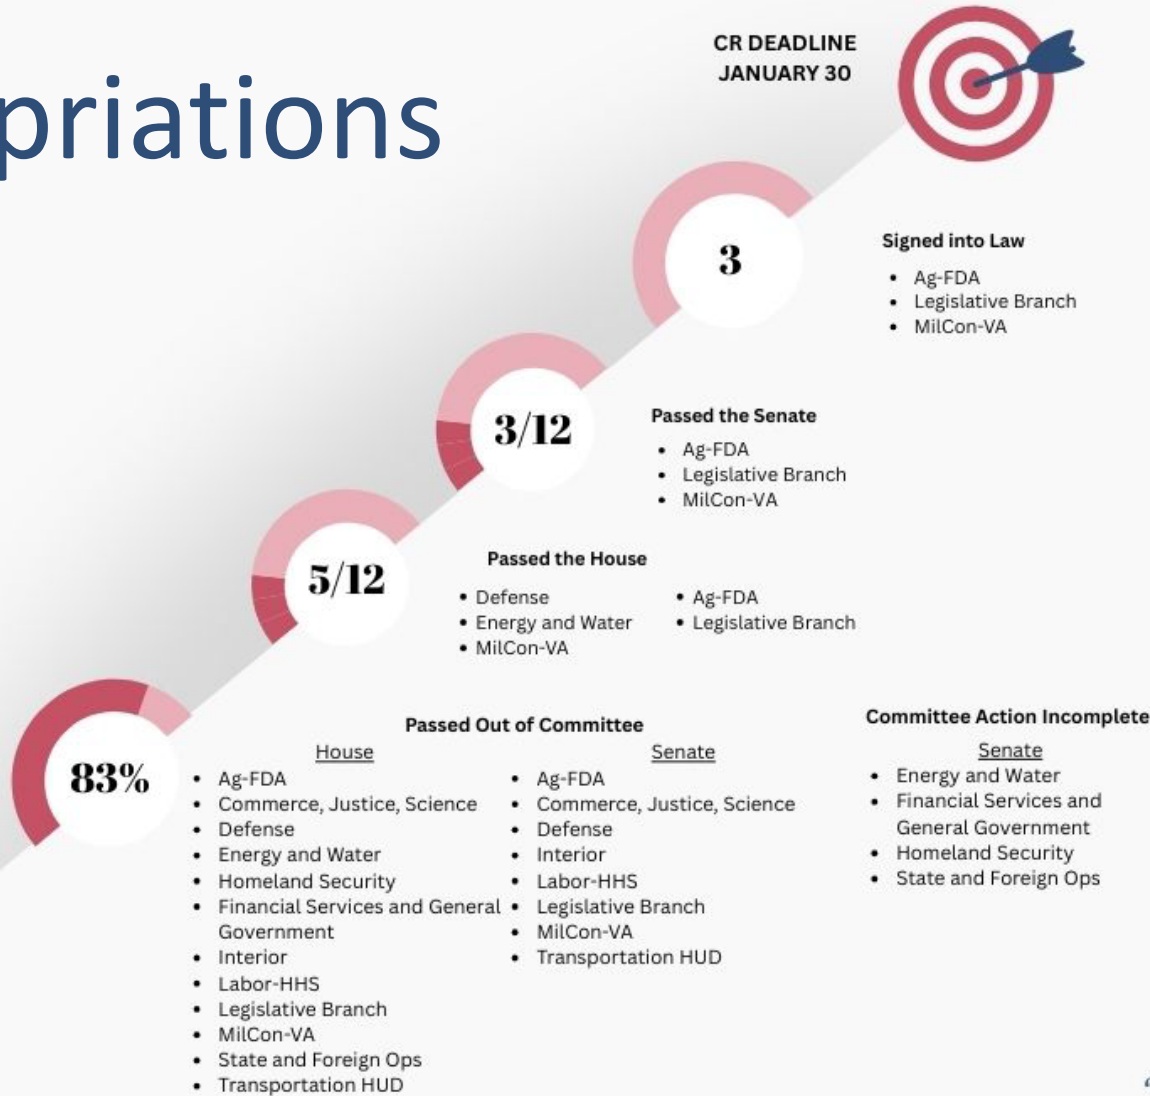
priations

CR DEADLINE
JANUARY 30

3

Signed into Law
- Ag-FDA
- Legislative Branch
- MilCon-VA

3/12

Passed the Senate
- Ag-FDA
- Legislative Branch
- MilCon-VA

5/12

Passed the House
- Defense
- Energy and Water
- MilCon-VA
- Ag-FDA
- Legislative Branch

83%

Passed Out of Committee

House
- Ag-FDA
- Commerce, Justice, Science
- Defense
- Energy and Water
- Homeland Security
- Financial Services and General Government
- Interior
- Labor-HHS
- Legislative Branch
- MilCon-VA
- State and Foreign Ops
- Transportation HUD

Senate
- Ag-FDA
- Commerce, Justice, Science
- Defense
- Interior
- Labor-HHS
- Legislative Branch
- MilCon-VA
- Transportation HUD

Committee Action Incomplete

Senate
- Energy and Water
- Financial Services and General Government
- Homeland Security
- State and Foreign Ops